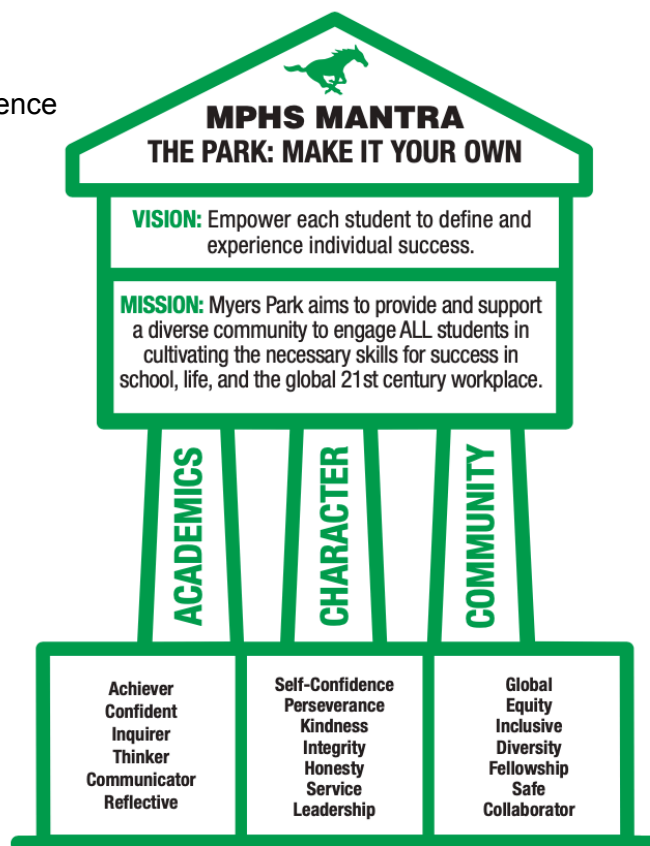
ence

MPHS MANTRA
THE PARK: MAKE IT YOUR OWN

VISION: Empower each student to define and experience individual success.

MISSION: Myers Park aims to provide and support a diverse community to engage ALL students in cultivating the necessary skills for success in school, life, and the global 21st century workplace.

ACADEMICS

CHARACTER

COMMUNITY

Achiever
Confident
Inquirer
Thinker
Communicator
Reflective

Self-Confidence
Perseverance
Kindness
Integrity
Honesty
Service
Leadership

Global
Equity
Inclusive
Diversity
Fellowship
Safe
Collaborator